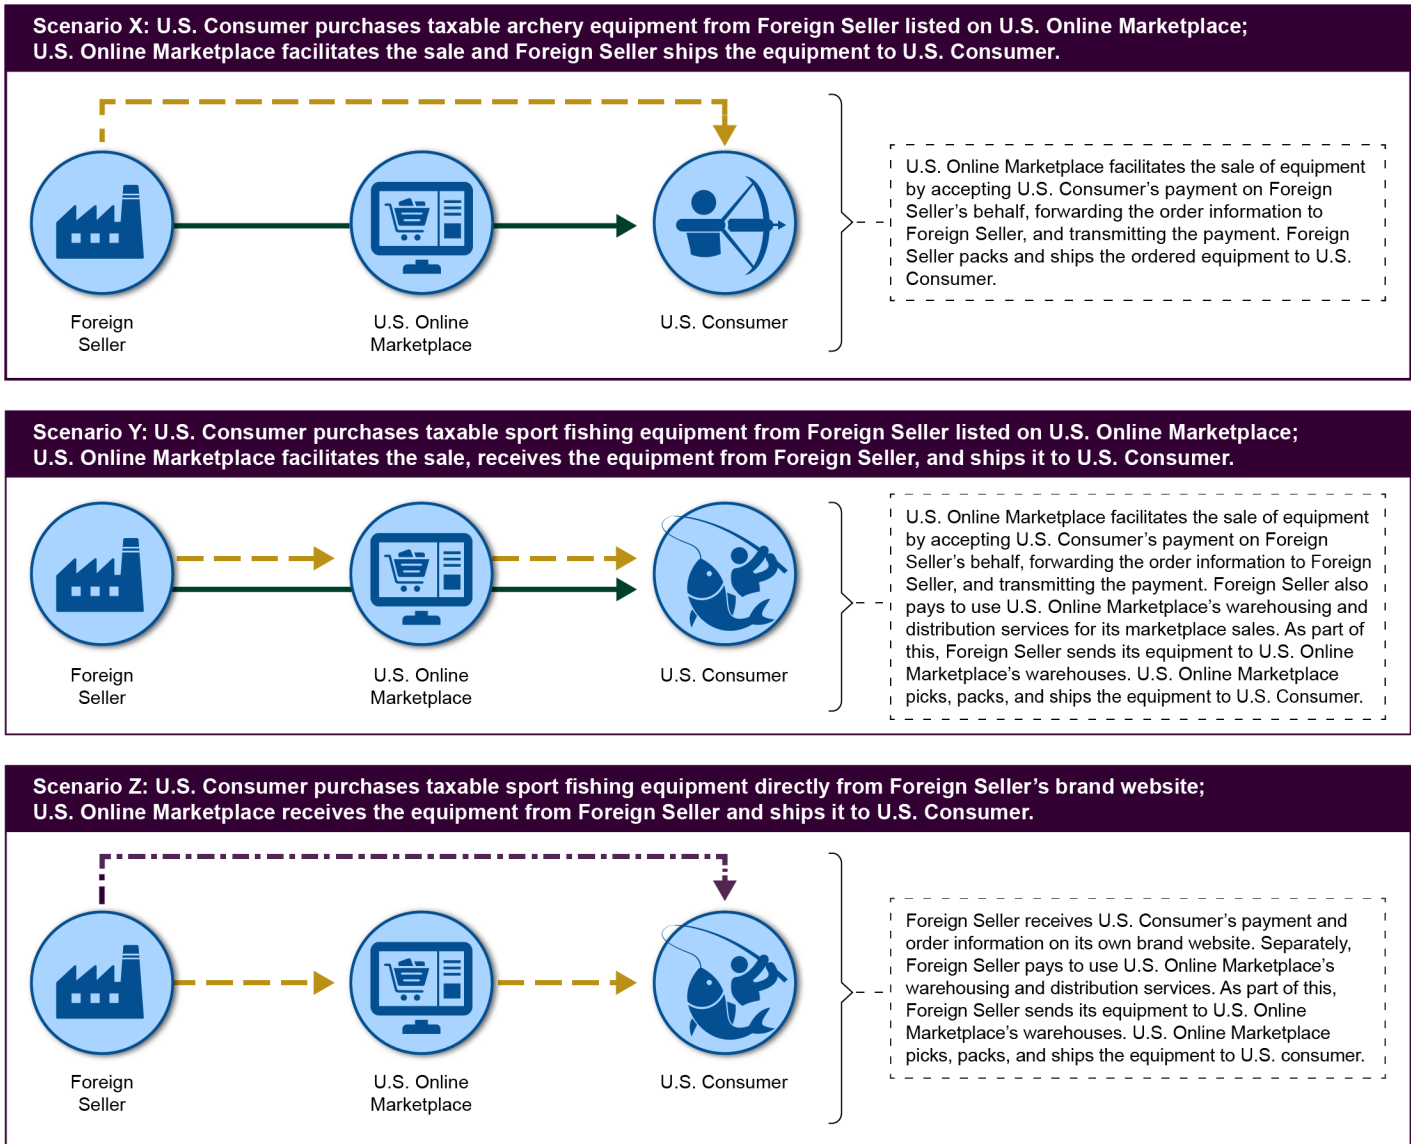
Scenario X: U.S. Consumer purchases taxable archery equipment from Foreign Seller listed on U.S. Online Marketplace; U.S. Online Marketplace facilitates the sale and Foreign Seller ships the equipment to U.S. Consumer.

Foreign Seller

U.S. Online Marketplace

U.S. Consumer

U.S. Online Marketplace facilitates the sale of equipment by accepting U.S. Consumer's payment on Foreign Seller's behalf, forwarding the order information to Foreign Seller, and transmitting the payment. Foreign Seller packs and ships the ordered equipment to U.S. Consumer.

Scenario Y: U.S. Consumer purchases taxable sport fishing equipment from Foreign Seller listed on U.S. Online Marketplace; U.S. Online Marketplace facilitates the sale, receives the equipment from Foreign Seller, and ships it to U.S. Consumer.

Foreign Seller

U.S. Online Marketplace

U.S. Consumer

U.S. Online Marketplace facilitates the sale of equipment by accepting U.S. Consumer's payment on Foreign Seller's behalf, forwarding the order information to Foreign Seller, and transmitting the payment. Foreign Seller also pays to use U.S. Online Marketplace's warehousing and distribution services for its marketplace sales. As part of this, Foreign Seller sends its equipment to U.S. Online Marketplace's warehouses. U.S. Online Marketplace picks, packs, and ships the equipment to U.S. Consumer.

Scenario Z: U.S. Consumer purchases taxable sport fishing equipment directly from Foreign Seller's brand website; U.S. Online Marketplace receives the equipment from Foreign Seller and ships it to U.S. Consumer.

Foreign Seller

U.S. Online Marketplace

U.S. Consumer

Foreign Seller receives U.S. Consumer's payment and order information on its own brand website. Separately, Foreign Seller pays to use U.S. Online Marketplace's warehousing and distribution services. As part of this, Foreign Seller sends its equipment to U.S. Online Marketplace's warehouses. U.S. Online Marketplace picks, packs, and ships the equipment to U.S. consumer.